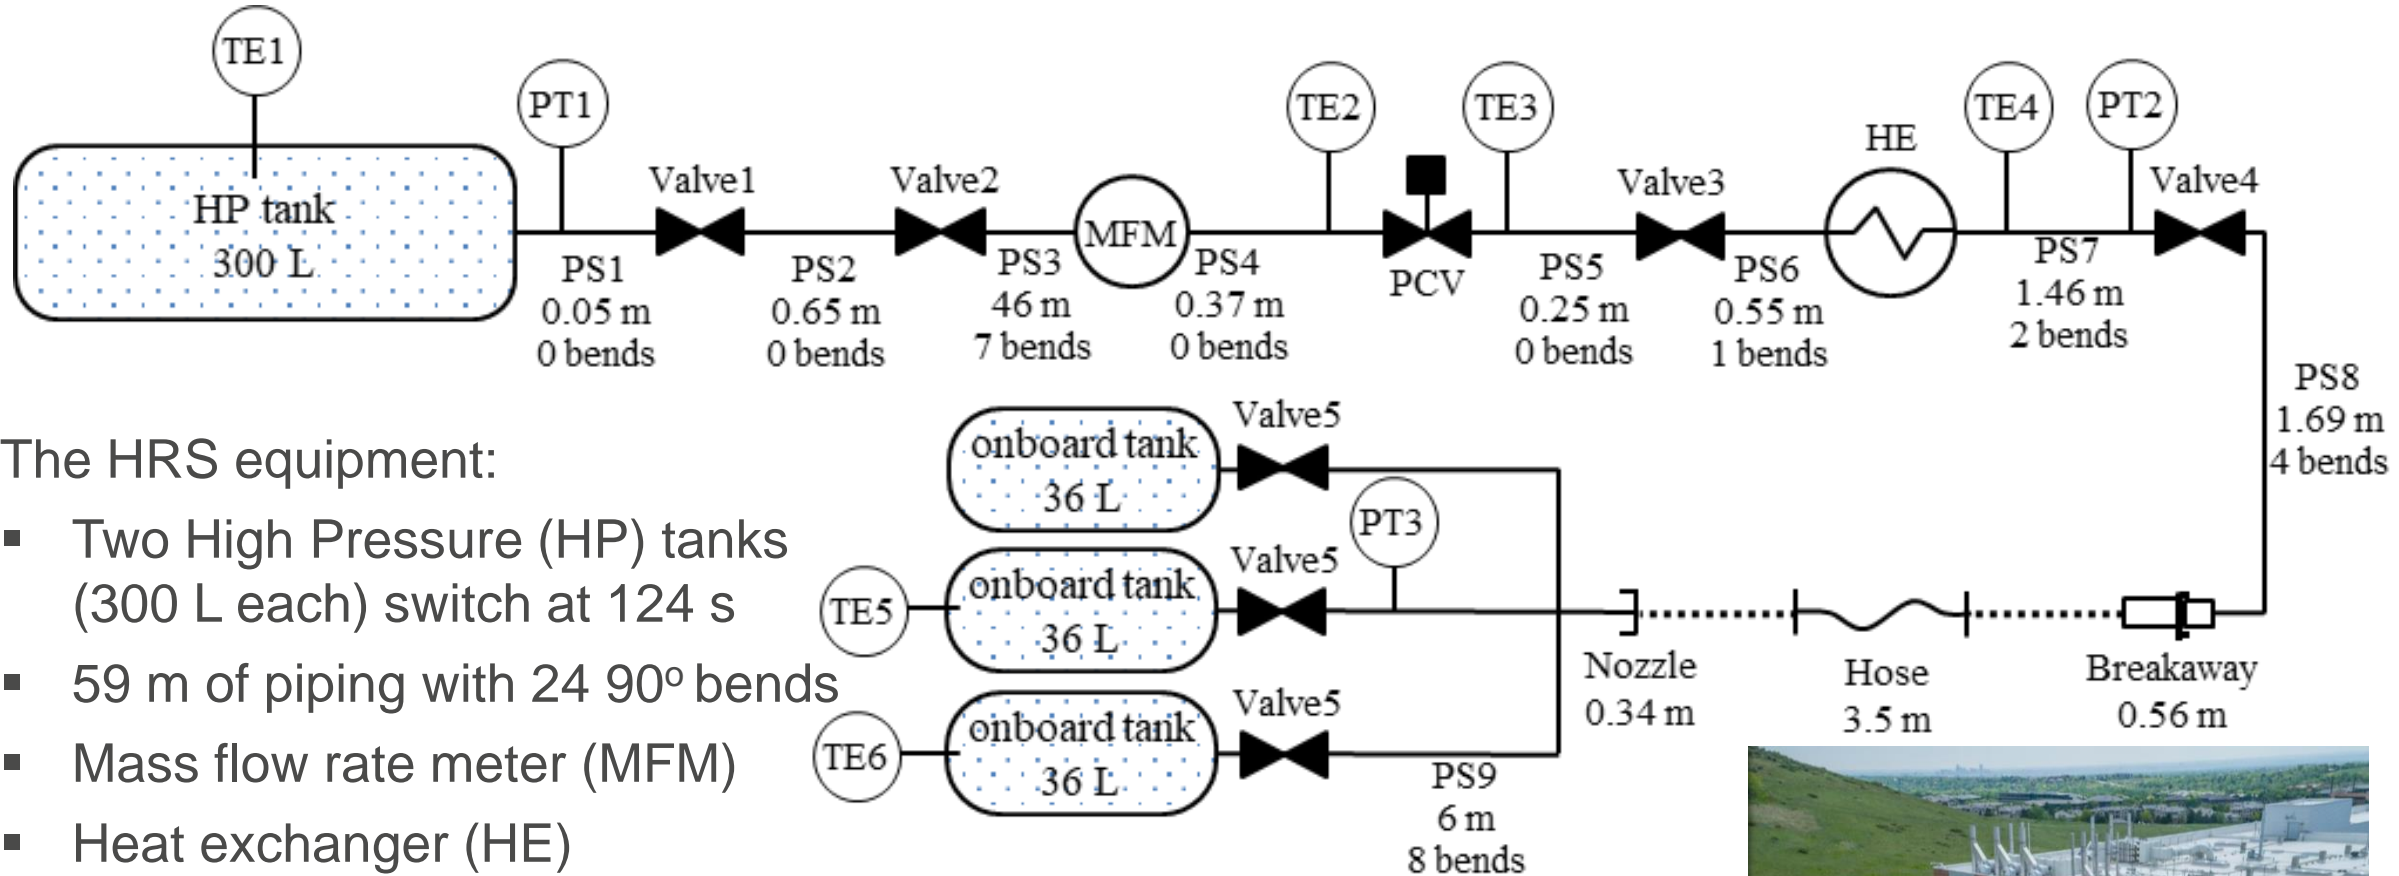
TE1

PT1

TE2

TE3

TE4

PT2

HP tank
300 L

Valve1

Valve2

MFM

PCV

Valve3

HE

Valve4

PS1
0.05 m
0 bends

PS2
0.65 m
0 bends

PS3
46 m
7 bends

PS4
0.37 m
0 bends

PS5
0.25 m
0 bends

PS6
0.55 m
1 bends

PS7
1.46 m
2 bends

PS8
1.69 m
4 bends

The HRS equipment:

▪ Two High Pressure (HP) tanks (300 L each) switch at 124 s

▪ 59 m of piping with 24 $90^o$ bends

▪ Mass flow rate meter (MFM)

▪ Heat exchanger (HE)

onboard tank
36 L

Valve5

PT3

TE5

onboard tank
36 L

Valve5

TE6

onboard tank
36 L

Valve5

Nozzle
0.34 m

Hose
3.5 m

Breakaway
0.56 m

PS9
6 m
8 bends